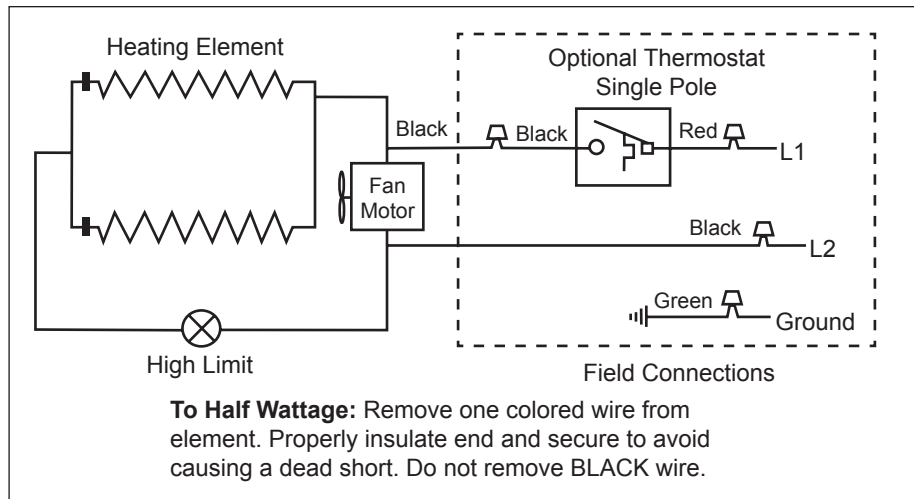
Heating Element

Optional Thermostat Single Pole

Black

Black

Red

L1

Fan Motor

Black

L2

Green

Ground

High Limit

Field Connections

**To Half Wattage:** Remove one colored wire from element. Properly insulate end and secure to avoid causing a dead short. Do not remove BLACK wire.